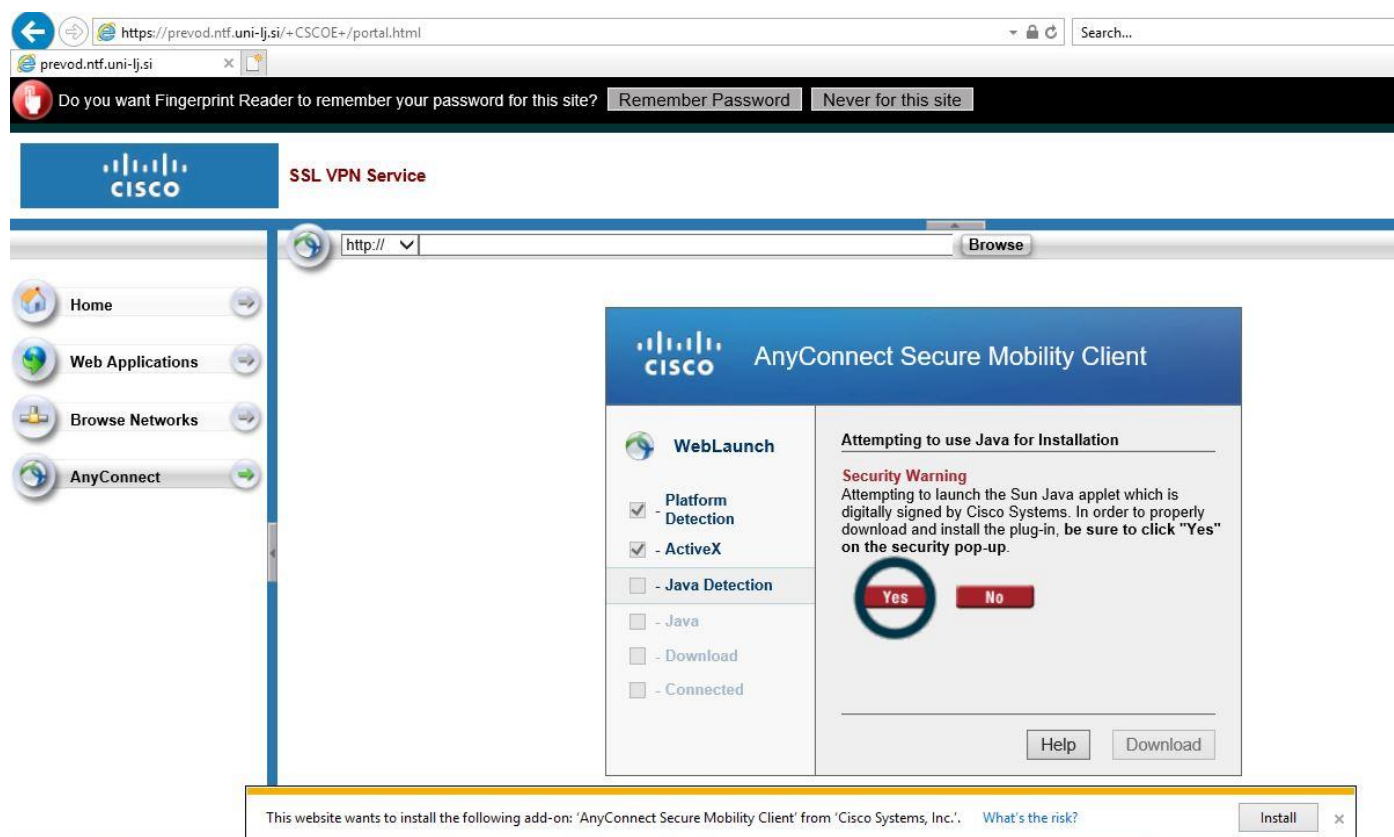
https://prevod.ntf.uni-lj.si/+CSCOE+/portal.html

Search...

prevod.ntf.uni-lj.si ×

Do you want Fingerprint Reader to remember your password for this site? Remember Password Never for this site

CISCO

SSL VPN Service

http://

Browse

Home

Web Applications

Browse Networks

AnyConnect

CISCO AnyConnect Secure Mobility Client

WebLaunch

- Platform Detection

- ActiveX

- Java Detection

- Java

- Download

- Connected

Attempting to use Java for Installation

Security Warning
Attempting to launch the Sun Java applet which is digitally signed by Cisco Systems. In order to properly download and install the plug-in, be sure to click "Yes" on the security pop-up.

Yes No

Help Download

This website wants to install the following add-on: 'AnyConnect Secure Mobility Client' from 'Cisco Systems, Inc.'. What's the risk? Install ×